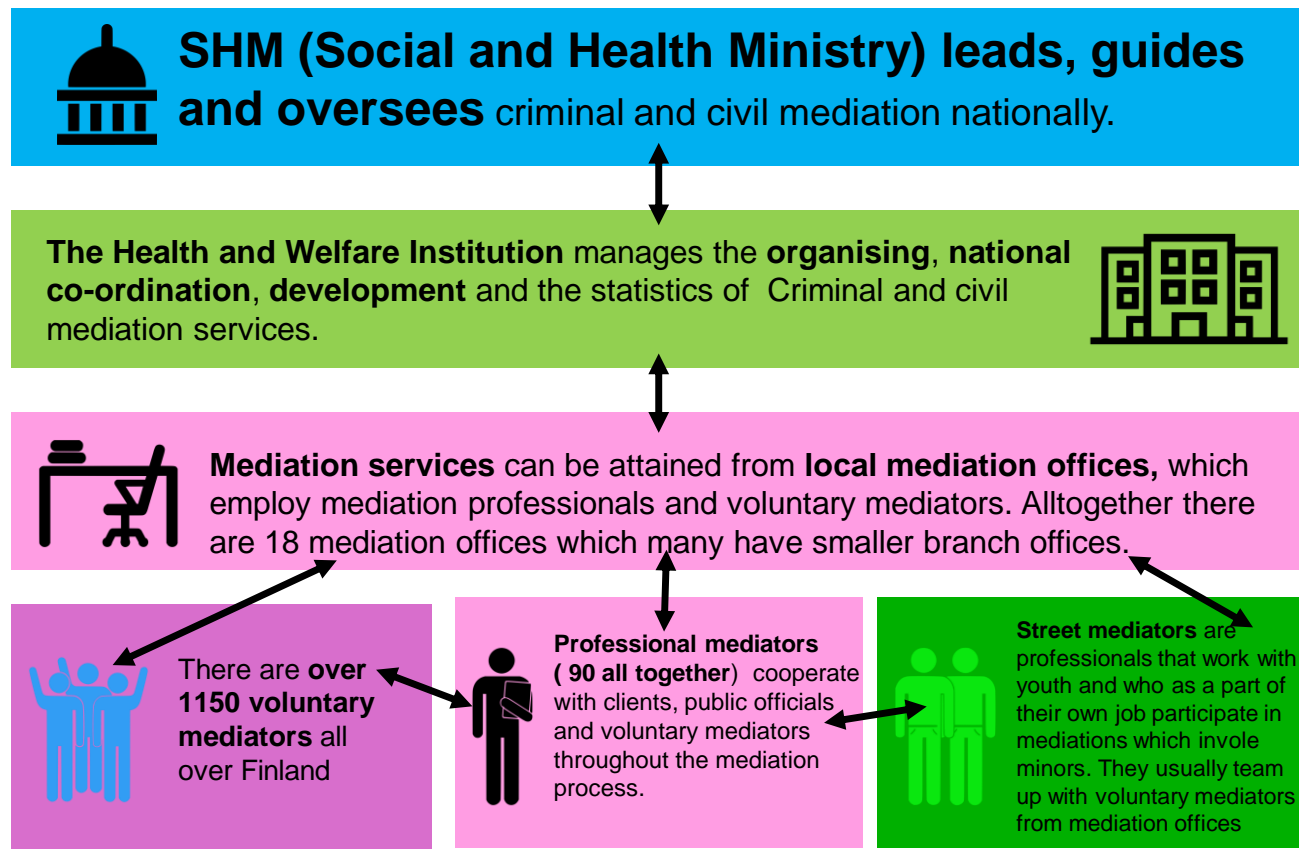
SHM (Social and Health Ministry) leads, guides and oversees criminal and civil mediation nationally.

The Health and Welfare Institution manages the organising, national co-ordination, development and the statistics of Criminal and civil mediation services.

Mediation services can be attained from local mediation offices, which employ mediation professionals and voluntary mediators. Alltogether there are 18 mediation offices which many have smaller branch offices.

There are over 1150 voluntary mediators all over Finland

Professional mediators ( 90 all together) cooperate with clients, public officials and voluntary mediators throughout the mediation process.

Street mediators are professionals that work with youth and who as a part of their own job participate in mediations which invole minors. They usually team up with voluntary mediators from mediation offices